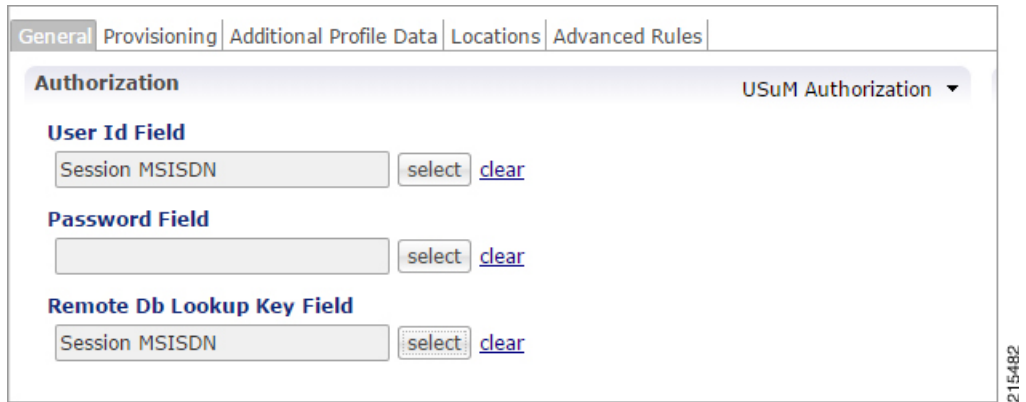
General | Provisioning | Additional Profile Data | Locations | Advanced Rules

Authorization

USuM Authorization ▾

User Id Field

Session MSISDN select clear

Password Field

select clear

Remote Db Lookup Key Field

Session MSISDN select clear

215482